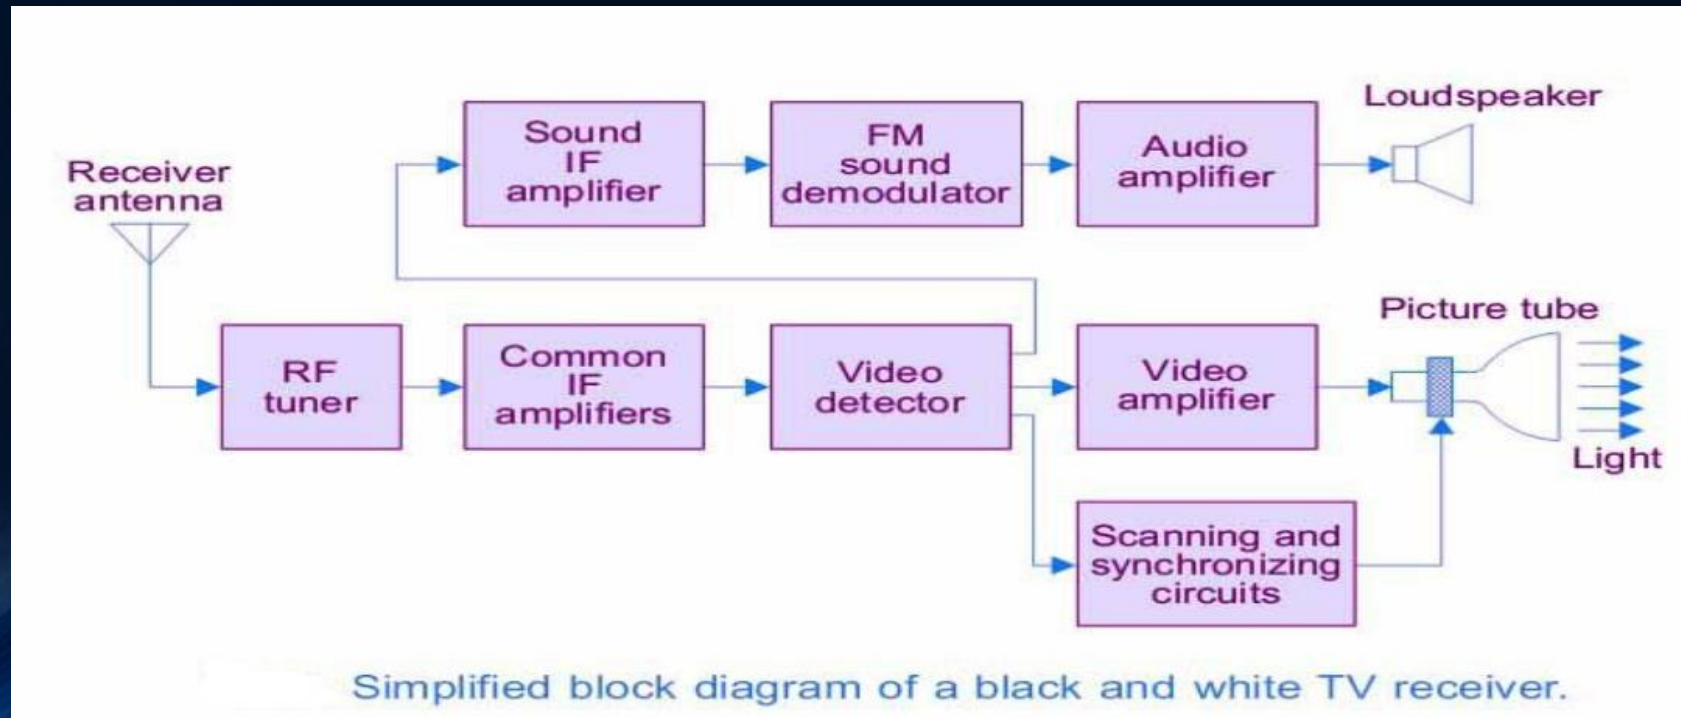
Receiver antenna

Sound IF amplifier

FM sound demodulator

Audio amplifier

Loudspeaker

RF tuner

Common IF amplifiers

Video detector

Video amplifier

Picture tube

Light

Scanning and synchronizing circuits

Simplified block diagram of a black and white TV receiver.